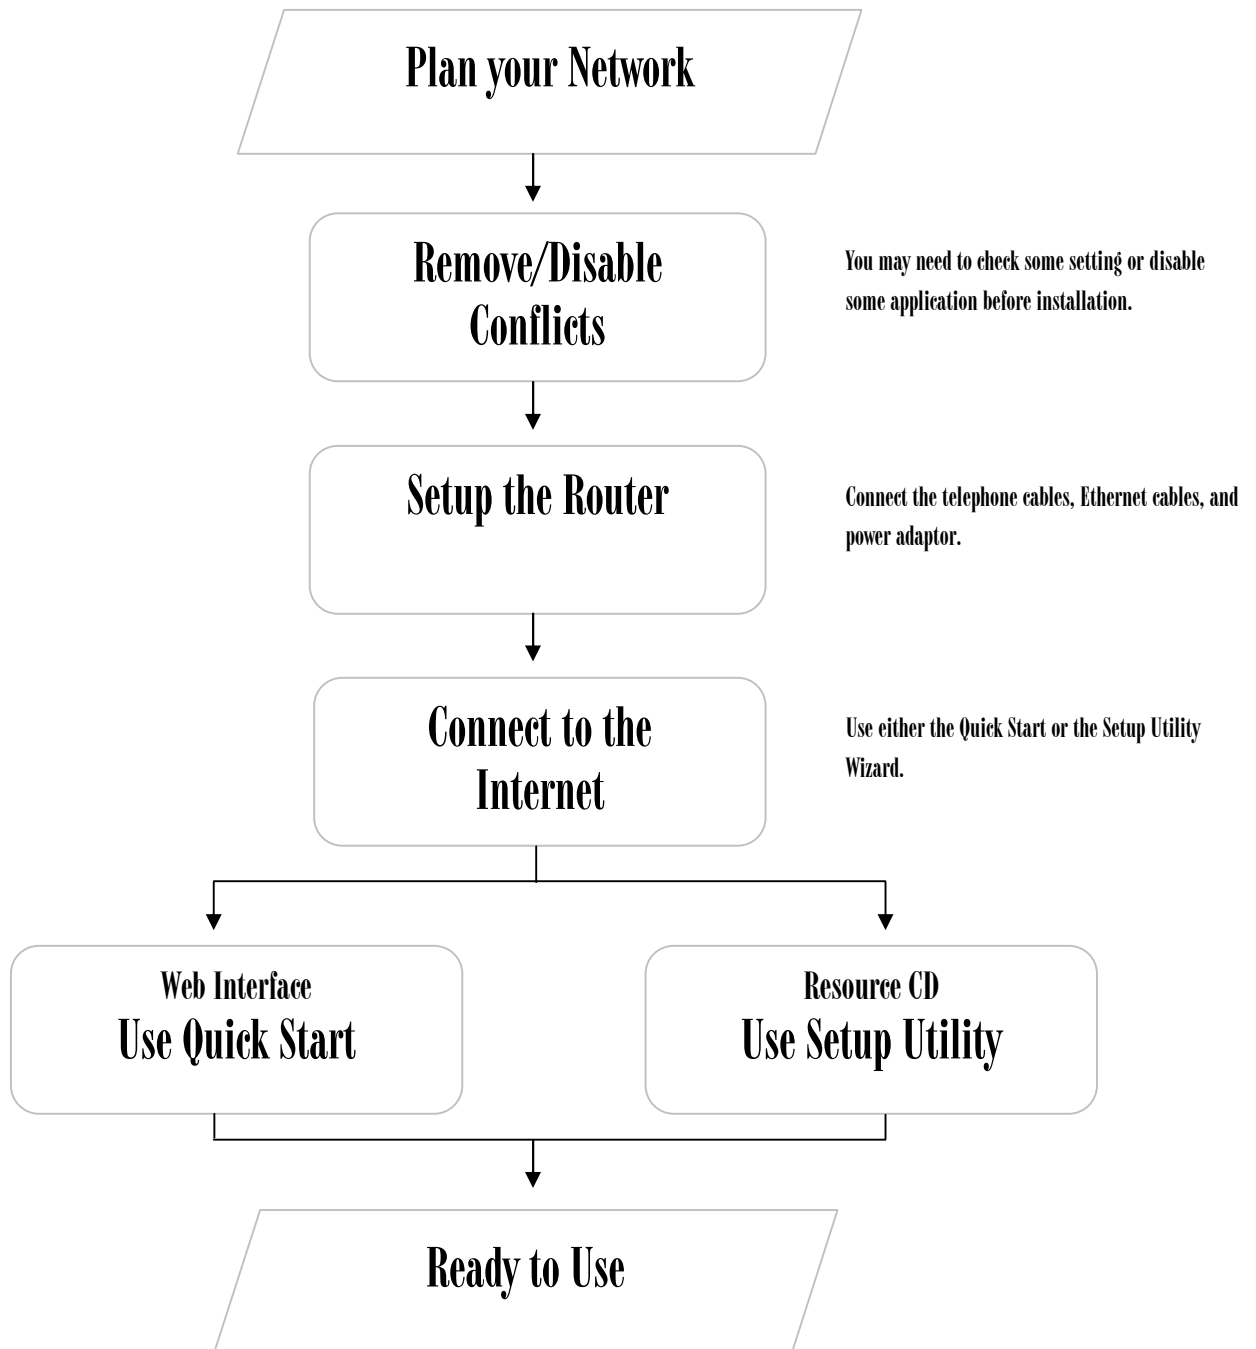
Plan your Network

Remove/Disable Conflicts

You may need to check some setting or disable some application before installation.

Setup the Router

Connect the telephone cables, Ethernet cables, and power adaptor.

Connect to the Internet

Use either the Quick Start or the Setup Utility Wizard.

Web Interface
Use Quick Start

Resource CD
Use Setup Utility

Ready to Use